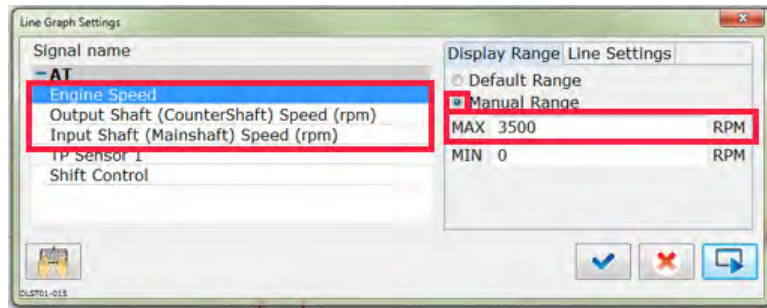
Line Graph Settings

Signal name
−AT
Engine Speed
Output Shaft (CounterShaft) Speed (rpm)
Input Shaft (Mainshaft) Speed (rpm)
TP Sensor 1
Shift Control

Display Range
Line Settings
Default Range
Manual Range
MAX 3500 RPM
MIN 0 RPM

DLST01-015